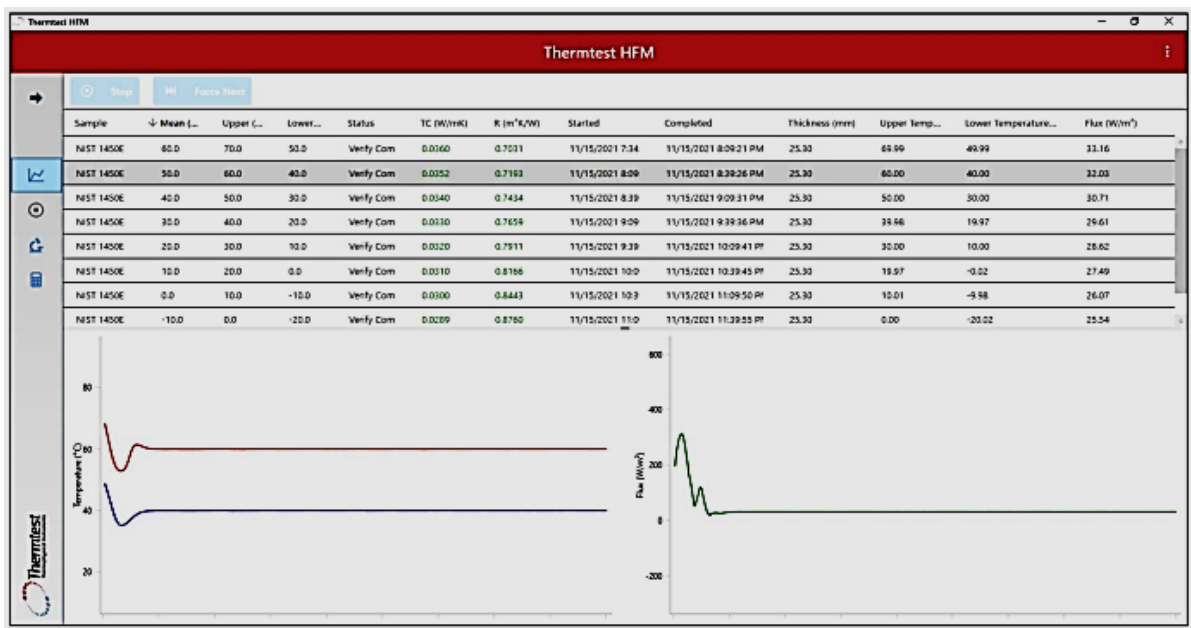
Thermtest HFM

Thermtest HFM

Stop   Force Next

| Sample | ↓ Mean (... | Upper (... | Lower... | Status | TC (W/mK) | R (m²K/W) | Started | Completed | Thickness (mm) | Upper Temp... | Lower Temperature... | Flux (W/m²) |
|---|---|---|---|---|---|---|---|---|---|---|---|---|
| NIST 1450E | 60.0 | 70.0 | 50.0 | Verify Com | 0.0360 | 0.7031 | 11/15/2021 7:34 | 11/15/2021 8:09:21 PM | 25.30 | 69.99 | 49.99 | 33.16 |
| NIST 1450E | 50.0 | 60.0 | 40.0 | Verify Com | 0.0352 | 0.7193 | 11/15/2021 8:09 | 11/15/2021 8:39:26 PM | 25.30 | 60.00 | 40.00 | 32.03 |
| NIST 1450E | 40.0 | 50.0 | 30.0 | Verify Com | 0.0340 | 0.7434 | 11/15/2021 8:39 | 11/15/2021 9:09:31 PM | 25.30 | 50.00 | 30.00 | 30.71 |
| NIST 1450E | 30.0 | 40.0 | 20.0 | Verify Com | 0.0330 | 0.7659 | 11/15/2021 9:09 | 11/15/2021 9:39:36 PM | 25.30 | 39.98 | 19.97 | 29.61 |
| NIST 1450E | 20.0 | 30.0 | 10.0 | Verify Com | 0.0320 | 0.7911 | 11/15/2021 9:39 | 11/15/2021 10:09:41 PI | 25.30 | 30.00 | 10.00 | 28.62 |
| NIST 1450E | 10.0 | 20.0 | 0.0 | Verify Com | 0.0310 | 0.8166 | 11/15/2021 10:0 | 11/15/2021 10:39:45 PI | 25.30 | 19.97 | -0.02 | 27.49 |
| NIST 1450E | 0.0 | 10.0 | -10.0 | Verify Com | 0.0300 | 0.8443 | 11/15/2021 10:3 | 11/15/2021 11:09:50 PI | 25.30 | 10.01 | -9.98 | 26.07 |
| NIST 1450E | -10.0 | 0.0 | -20.0 | Verify Com | 0.0289 | 0.8760 | 11/15/2021 11:0 | 11/15/2021 11:39:55 PI | 25.30 | 0.00 | -20.02 | 25.34 |

80
60
40
20
Temperature (°C)

600
400
200
0
-200
Flux (W/m²)

Thermtest